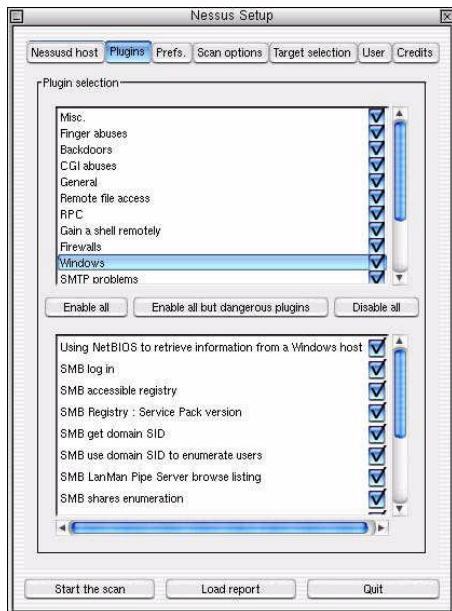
Nessus Setup

Nessusd host | Plugins | Prefs. | Scan options | Target selection | User | Credits

Plugin selection

Misc.
Finger abuses
Backdoors
CGI abuses
General
Remote file access
RPC
Gain a shell remotely
Firewalls
Windows
SMTP problems

Enable all | Enable all but dangerous plugins | Disable all

Using NetBIOS to retrieve information from a Windows host
SMB log in
SMB accessible registry
SMB Registry : Service Pack version
SMB get domain SID
SMB use domain SID to enumerate users
SMB LanMan Pipe Server browse listing
SMB shares enumeration

Start the scan | Load report | Quit